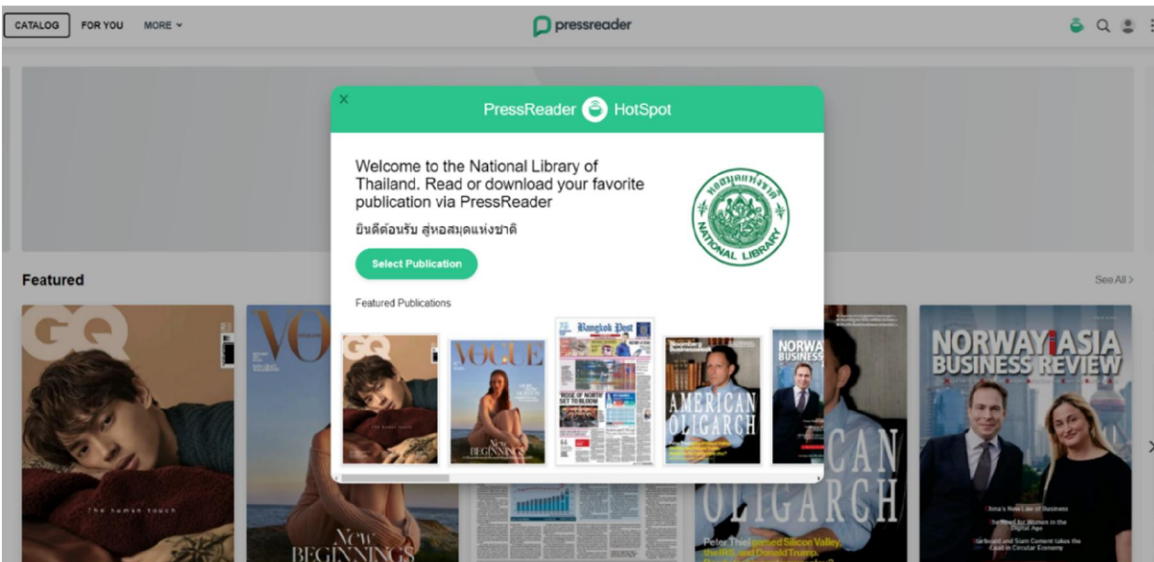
CATALOG FOR YOU MORE

pressreader

Featured

See All >

×

PressReader HotSpot

Welcome to the National Library of Thailand. Read or download your favorite publication via PressReader

ยินดีต้อนรับ สู่หอสมุดแห่งชาติ

หอสมุดแห่งชาติ NATIONAL LIBRARY

Select Publication

Featured Publications

GQ

VOGUE

New BEGINNINGS

Bangkok Post

AMERICAN OLIGARCH

NORWAY ASIA BUSINESS REVIEW

The human touch

New BEGINNINGS

OLIGARCH

Peter Thiel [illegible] Silicon Valley, the IRS, and Donald Trump.

China's New Law of Business

The Need for Women in the Digital Age

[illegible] Circular Economy